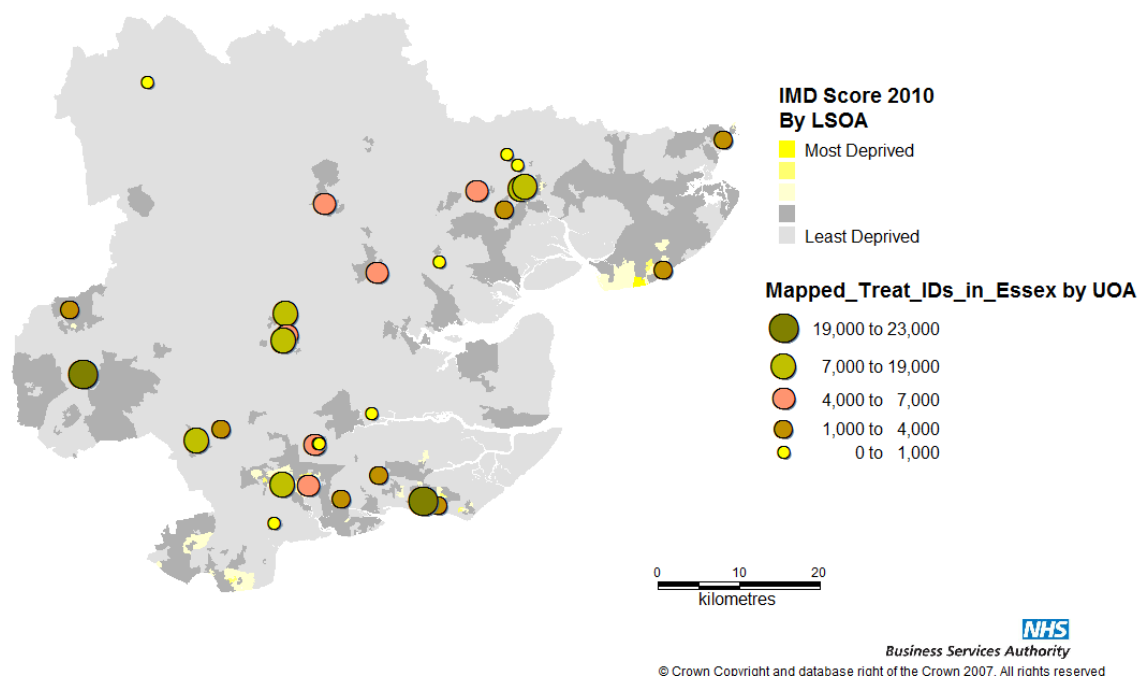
IMD Score 2010
By LSOA

Most Deprived

Least Deprived

Mapped_Treat_IDs_in_Essex by UOA

19,000 to 23,000
7,000 to 19,000
4,000 to 7,000
1,000 to 4,000
0 to 1,000

0 10 20
kilometres

NHS
Business Services Authority

© Crown Copyright and database right of the Crown 2007. All rights reserved